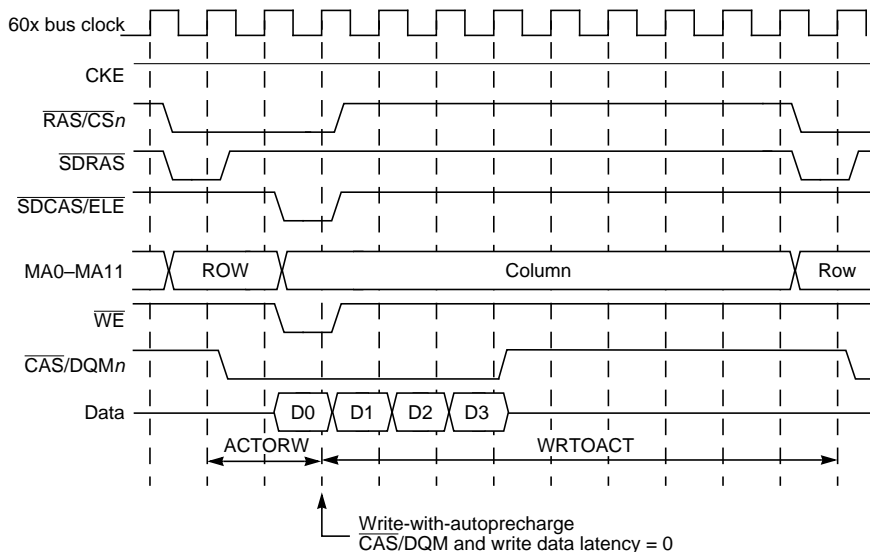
60x bus clock

CKE

$\overline{\text{RAS}}$/CS$n$

$\overline{\text{SDRAS}}$

$\overline{\text{SDCAS/ELE}}$

MA0–MA11

ROW

Column

Row

$\overline{\text{WE}}$

$\overline{\text{CAS}}$/DQM$n$

Data

D0

D1

D2

D3

ACTORW

WRTOACT

Write-with-autoprecharge
$\overline{\text{CAS}}$/DQM and write data latency = 0